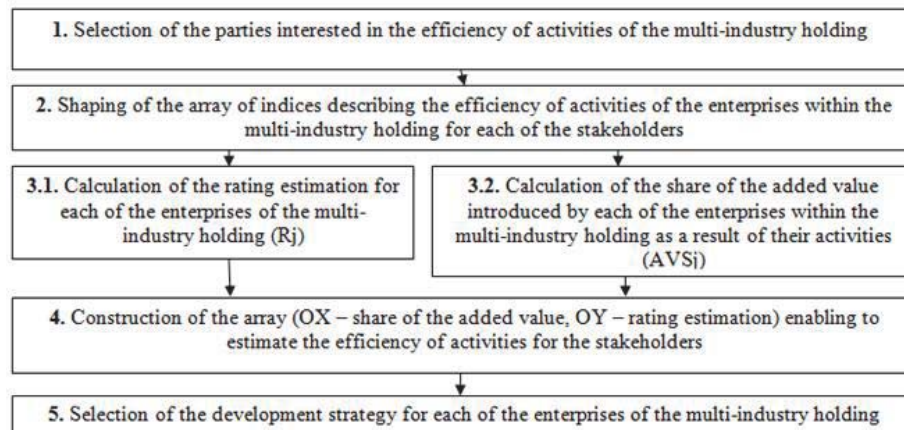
**1.** Selection of the parties interested in the efficiency of activities of the multi-industry holding

**2.** Shaping of the array of indices describing the efficiency of activities of the enterprises within the multi-industry holding for each of the stakeholders

**3.1.** Calculation of the rating estimation for each of the enterprises of the multi-industry holding (Rj)

**3.2.** Calculation of the share of the added value introduced by each of the enterprises within the multi-industry holding as a result of their activities (AVSj)

**4.** Construction of the array (OX – share of the added value, OY – rating estimation) enabling to estimate the efficiency of activities for the stakeholders

**5.** Selection of the development strategy for each of the enterprises of the multi-industry holding